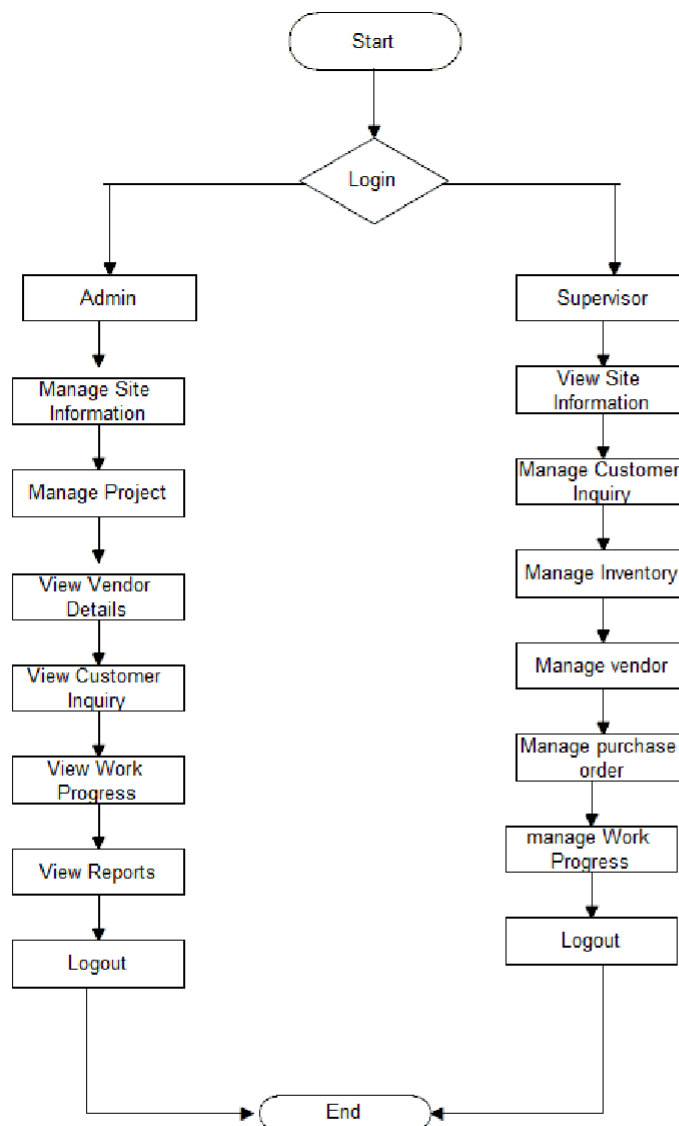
Start

Login

Admin

Manage Site Information

Manage Project

View Vendor Details

View Customer Inquiry

View Work Progress

View Reports

Logout

Supervisor

View Site Information

Manage Customer Inquiry

Manage Inventory

Manage vendor

Manage purchase order

manage Work Progress

Logout

End